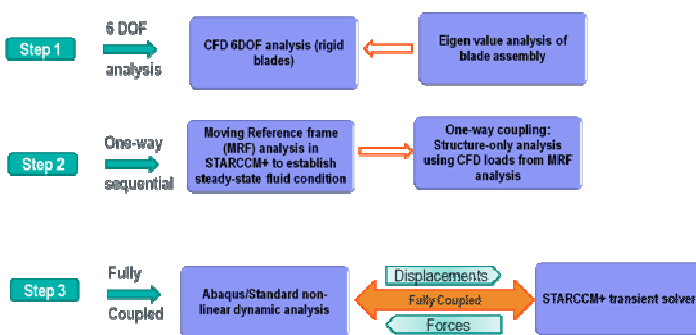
Step 1

6 DOF analysis

CFD 6DOF analysis (rigid blades)

Eigen value analysis of blade assembly

Step 2

One-way sequential

Moving Reference frame (MRF) analysis in STARCCM+ to establish steady-state fluid condition

One-way coupling: Structure-only analysis using CFD loads from MRF analysis

Step 3

Fully Coupled

Abaqus/Standard non-linear dynamic analysis

Displacements

Fully Coupled

Forces

STARCCM+ transient solver